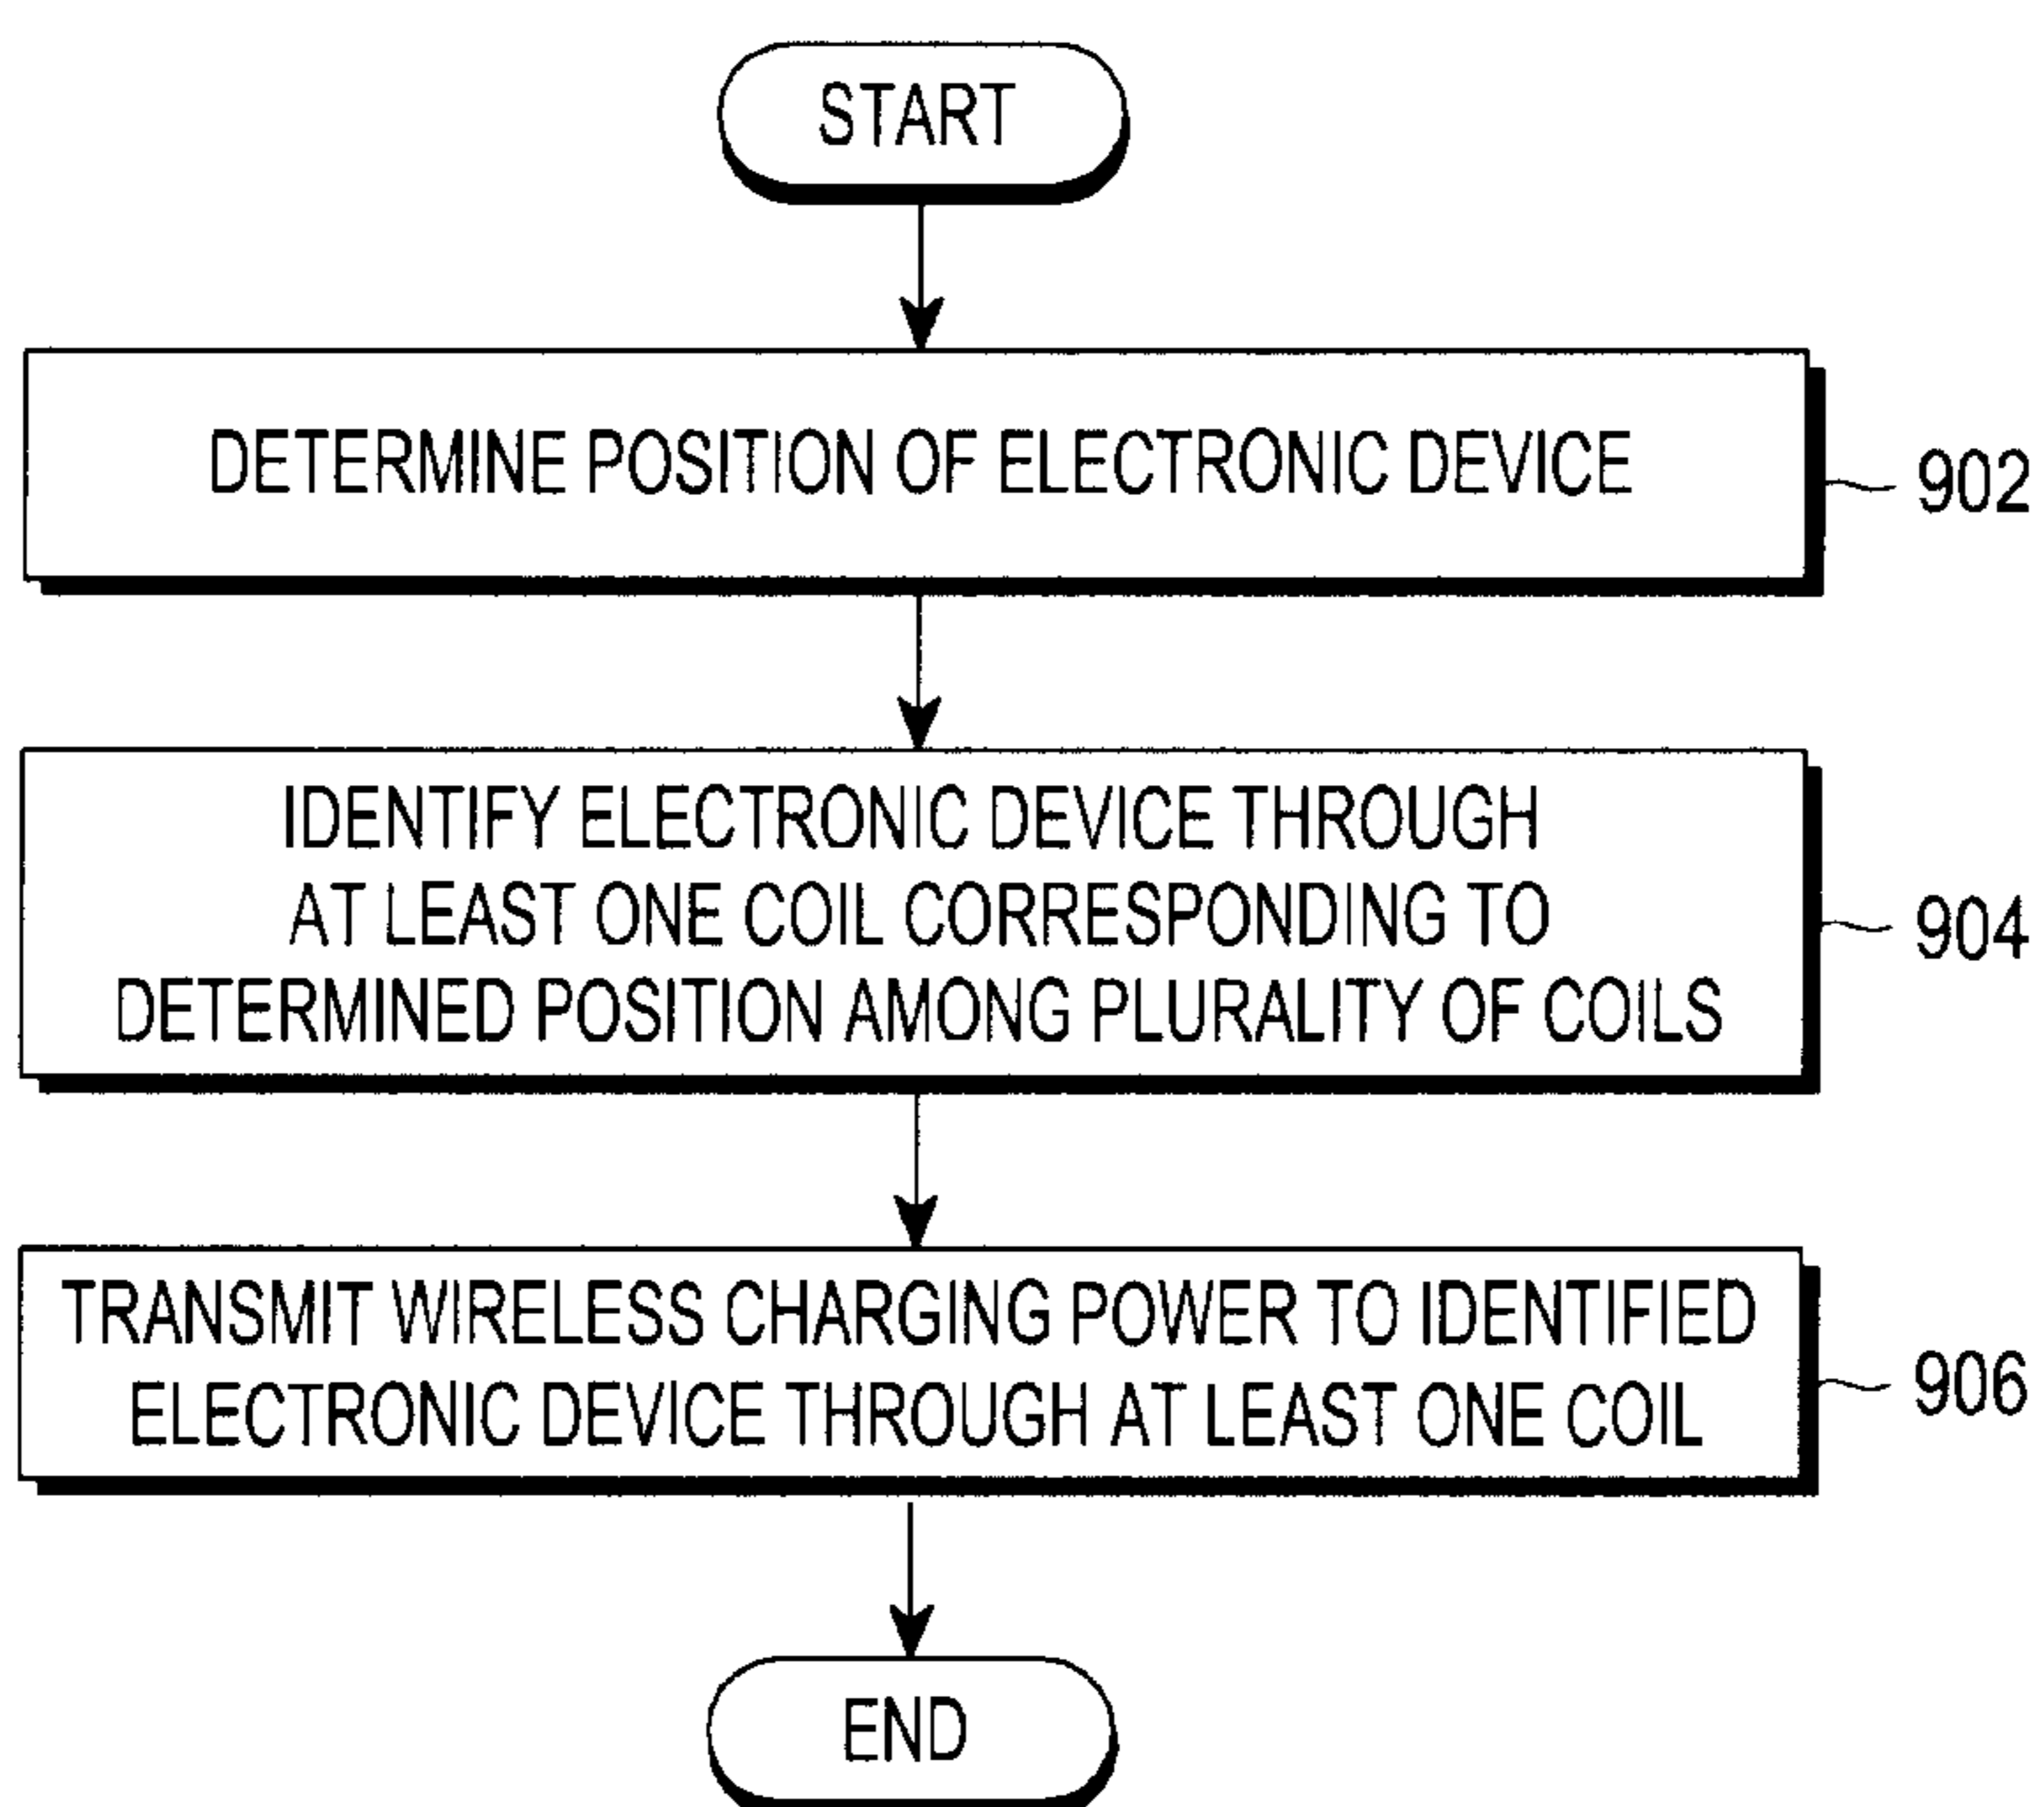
START

DETERMINE POSITION OF ELECTRONIC DEVICE

902

IDENTIFY ELECTRONIC DEVICE THROUGH AT LEAST ONE COIL CORRESPONDING TO DETERMINED POSITION AMONG PLURALITY OF COILS

904

TRANSMIT WIRELESS CHARGING POWER TO IDENTIFIED ELECTRONIC DEVICE THROUGH AT LEAST ONE COIL

906

END